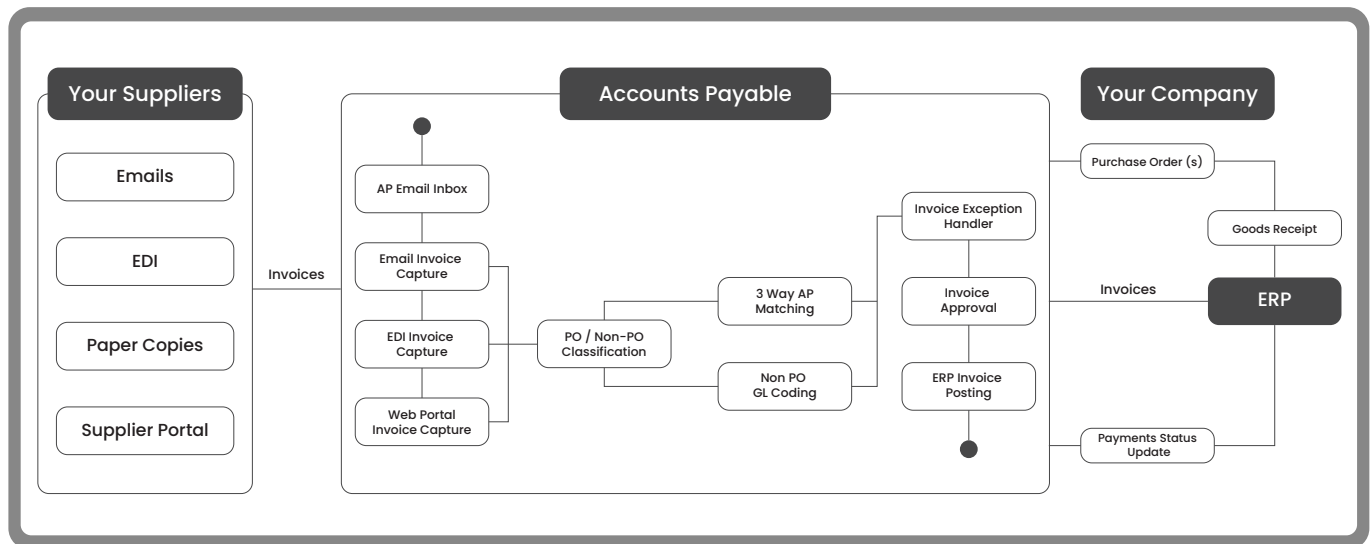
Your Suppliers

Emails

EDI

Paper Copies

Supplier Portal

Invoices

Accounts Payable

AP Email Inbox

Email Invoice Capture

EDI Invoice Capture

Web Portal Invoice Capture

PO / Non-PO Classification

3 Way AP Matching

Non PO GL Coding

Invoice Exception Handler

Invoice Approval

ERP Invoice Posting

Your Company

Purchase Order (s)

Goods Receipt

Invoices

ERP

Payments Status Update